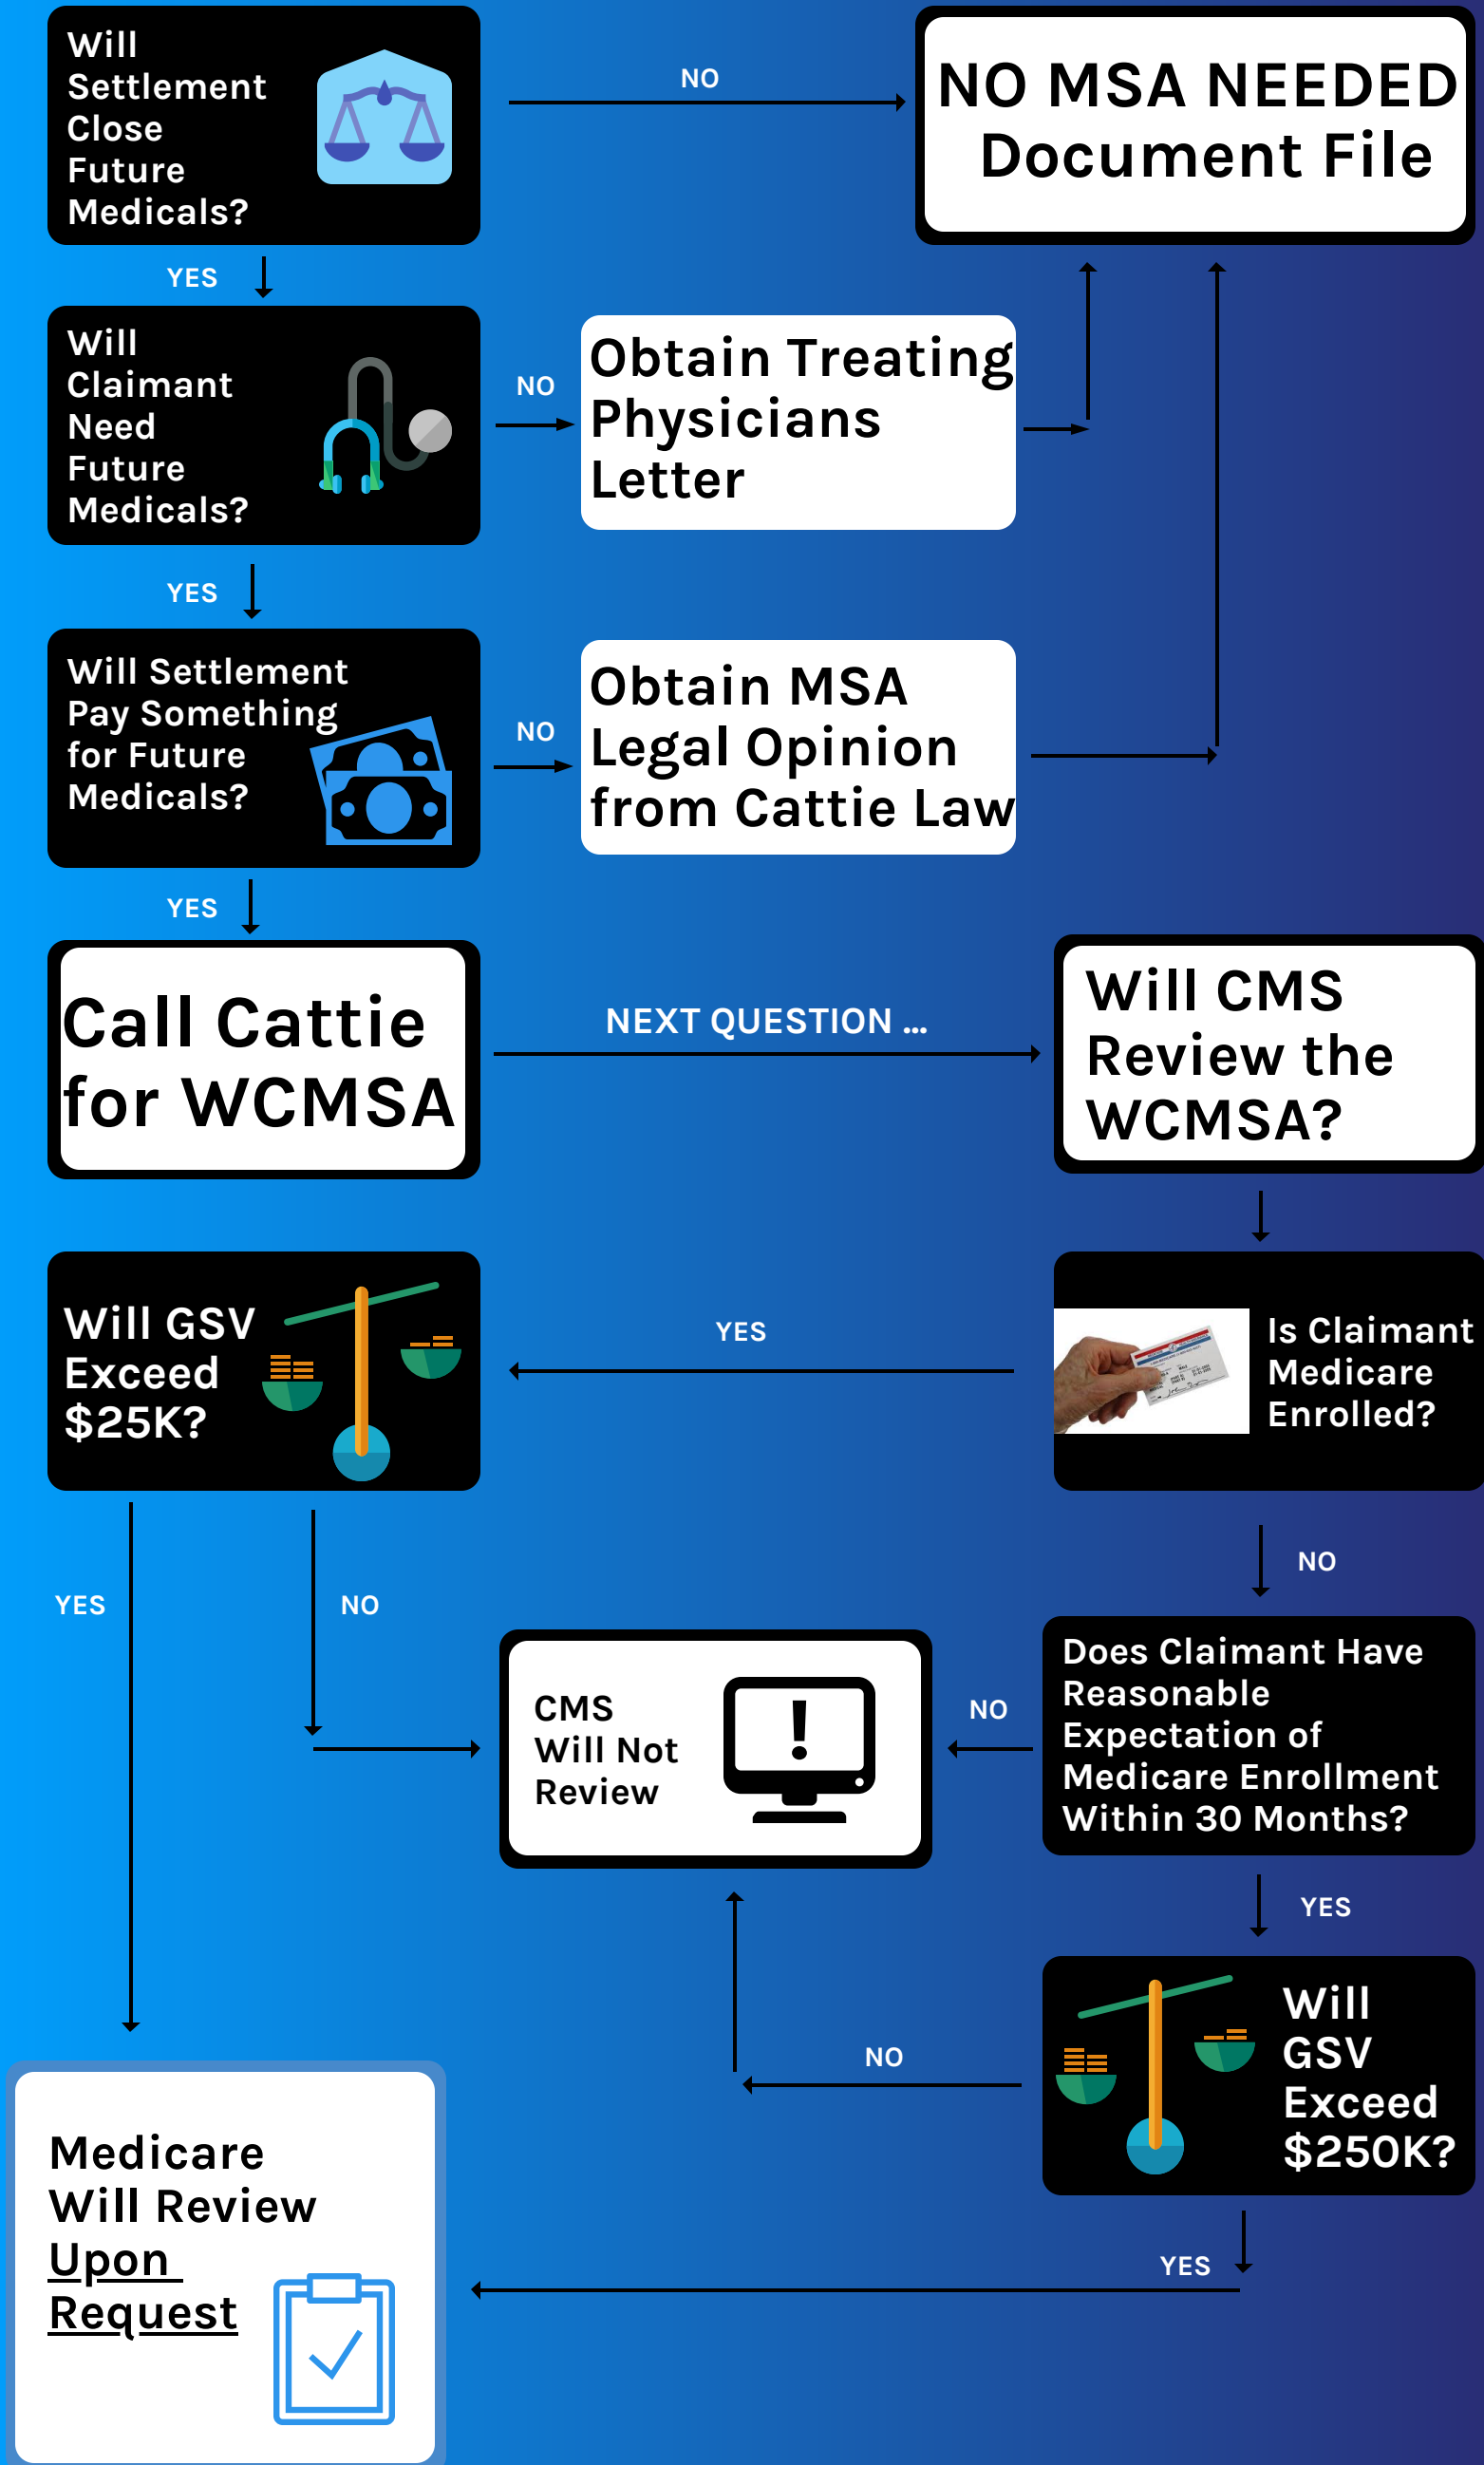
Will Settlement Close Future Medicals?

NO

NO MSA NEEDED Document File

YES

Will Claimant Need Future Medicals?

NO

Obtain Treating Physicians Letter

YES

Will Settlement Pay Something for Future Medicals?

NO

Obtain MSA Legal Opinion from Cattie Law

YES

Call Cattie for WCMSA

NEXT QUESTION ...

Will CMS Review the WCMSA?

Will GSV Exceed $25K?

YES

Is Claimant Medicare Enrolled?

YES

NO

NO

CMS Will Not Review

NO

Does Claimant Have Reasonable Expectation of Medicare Enrollment Within 30 Months?

YES

NO

Will GSV Exceed $250K?

Medicare Will Review Upon Request

YES